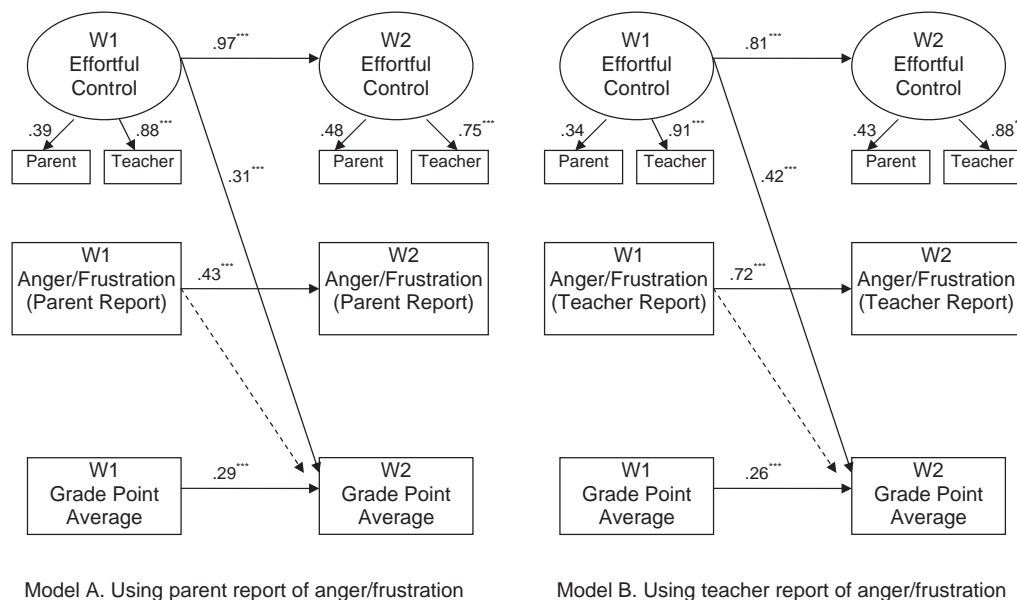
W1 Effortful Control

.97***

W2 Effortful Control

.39

.88***

Parent

Teacher

.48

.75***

Parent

Teacher

.31***

W1 Anger/Frustration (Parent Report)

.43***

W2 Anger/Frustration (Parent Report)

W1 Grade Point Average

.29***

W2 Grade Point Average

Model A. Using parent report of anger/frustration

W1 Effortful Control

.81***

W2 Effortful Control

.34

.91***

Parent

Teacher

.43

.88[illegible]

Parent

Teacher

.42***

W1 Anger/Frustration (Teacher Report)

.72***

W2 Anger/Frustration (Teacher Report)

W1 Grade Point Average

.26***

W2 Grade Point Average

Model B. Using teacher report of anger/frustration